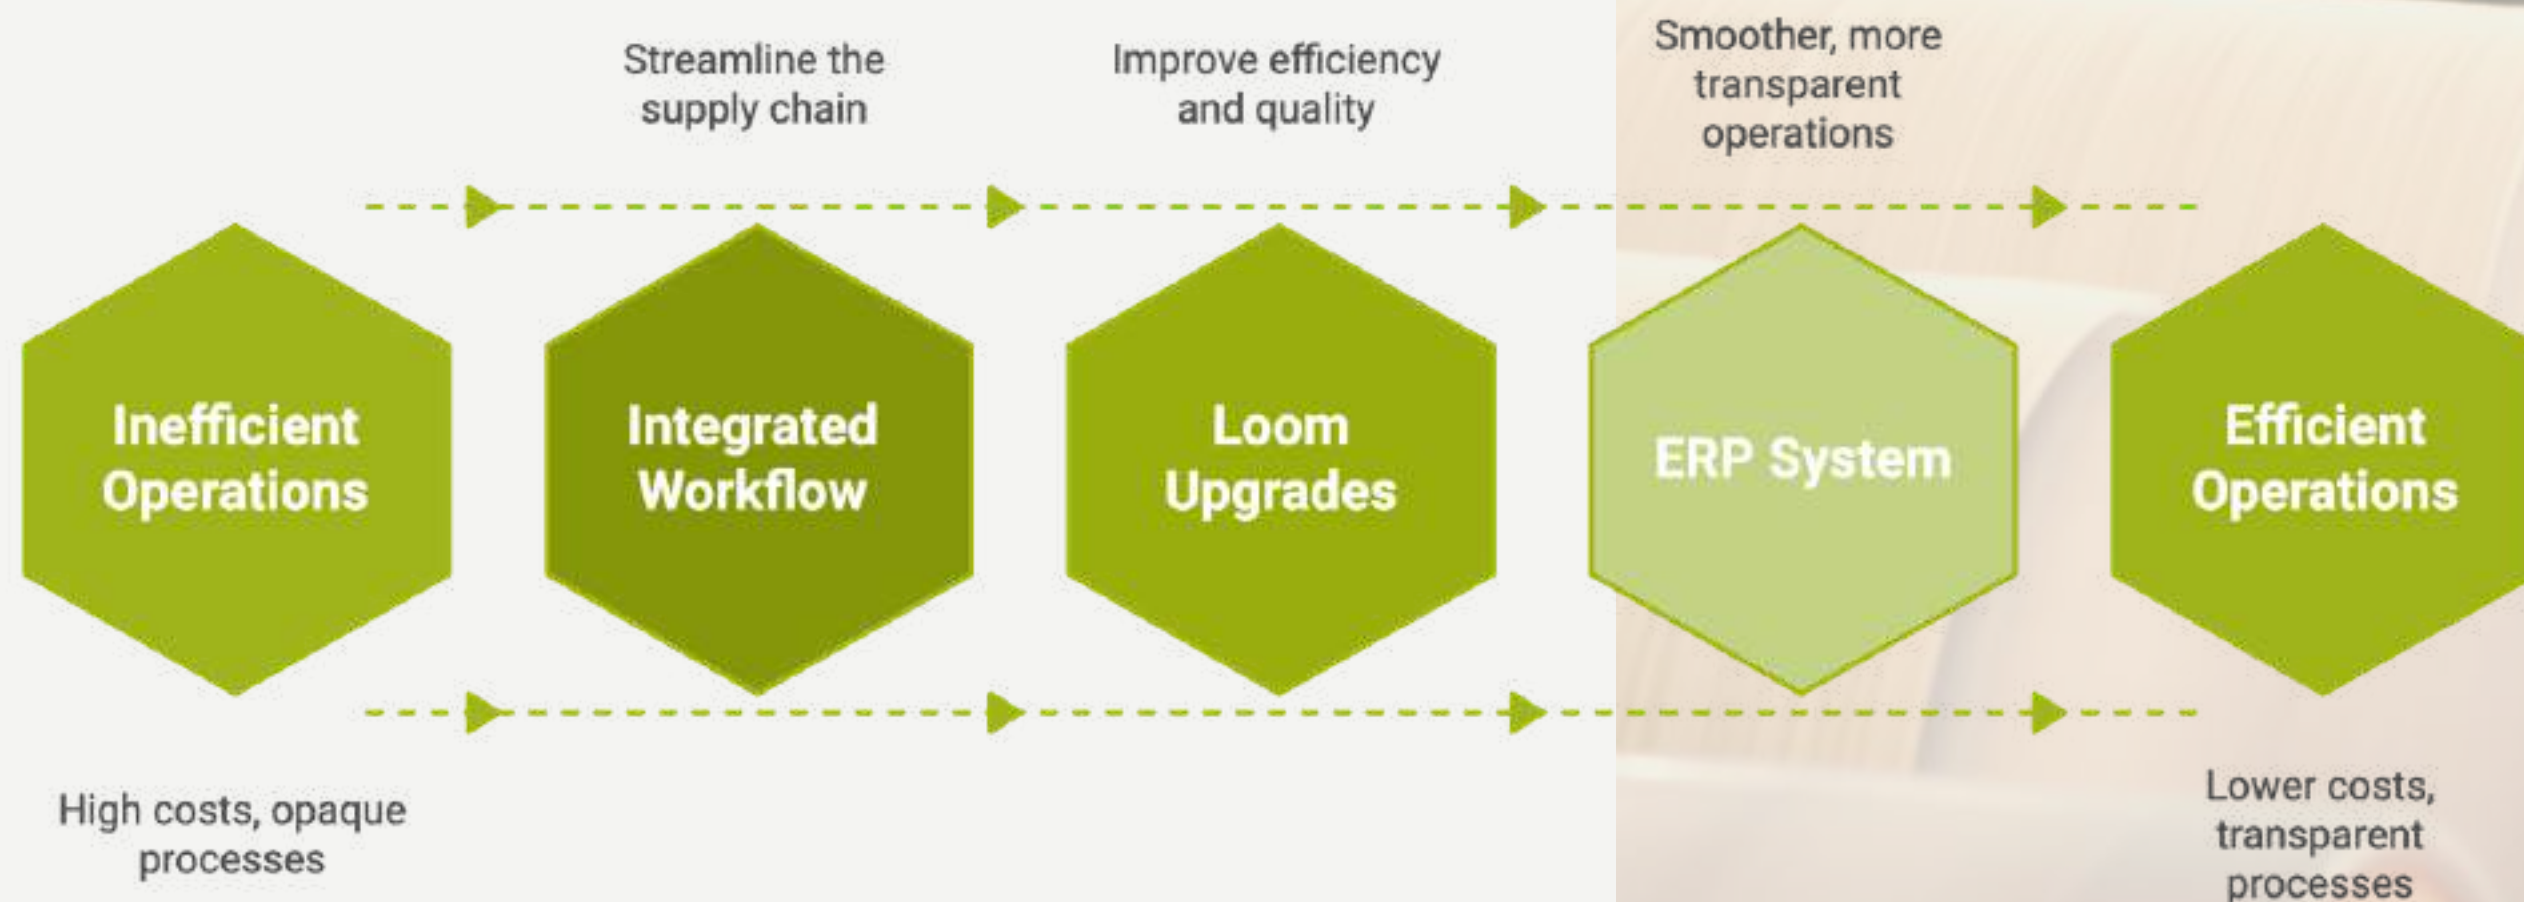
Streamline the supply chain

Improve efficiency and quality

Smoother, more transparent operations

Inefficient Operations

Integrated Workflow

Loom Upgrades

ERP System

Efficient Operations

High costs, opaque processes

Lower costs, transparent processes